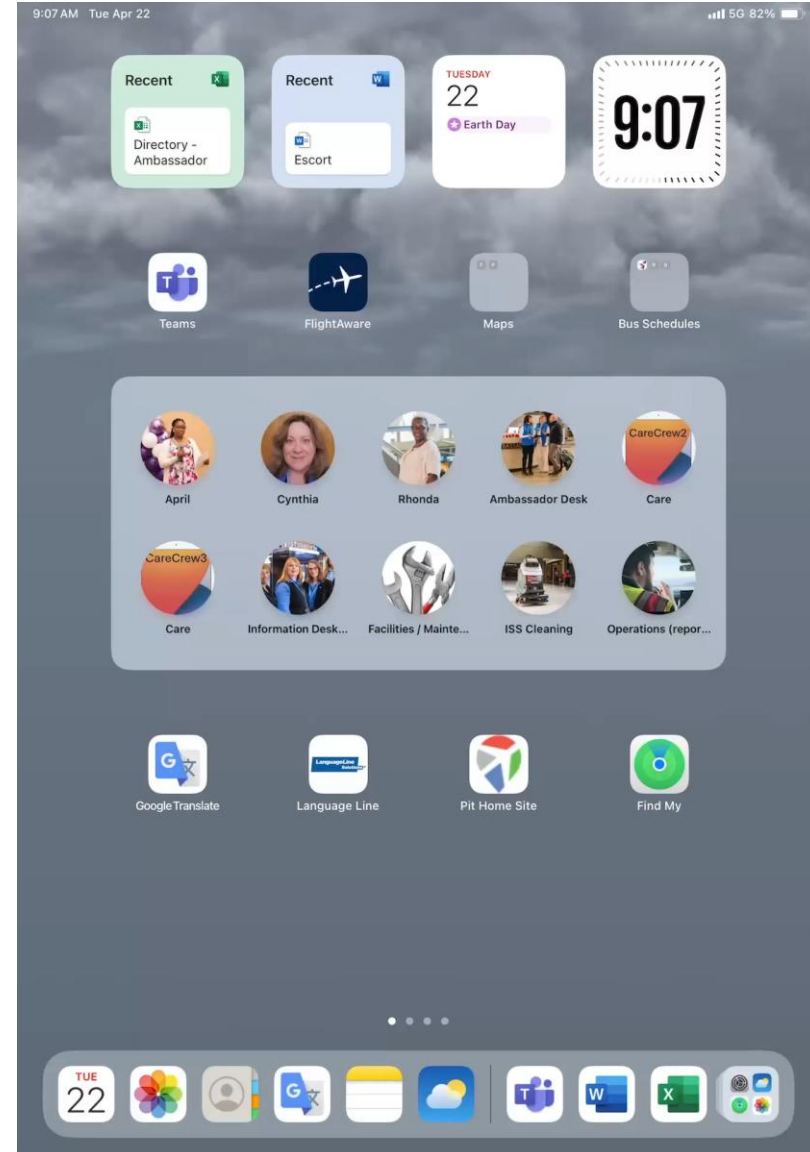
9:07 AM Tue Apr 22

5G 82%

Recent

Directory - Ambassador

Recent

Escort

TUESDAY
22
Earth Day

9:07

Teams

FlightAware

Maps

Bus Schedules

April

Cynthia

Rhonda

Ambassador Desk

CareCrew2

Care

CareCrew3

Care

Information Desk...

Facilities / Mainte...

ISS Cleaning

Operations (repor...

Google Translate

LanguageLine

Language Line

Pit Home Site

Find My

TUE
22